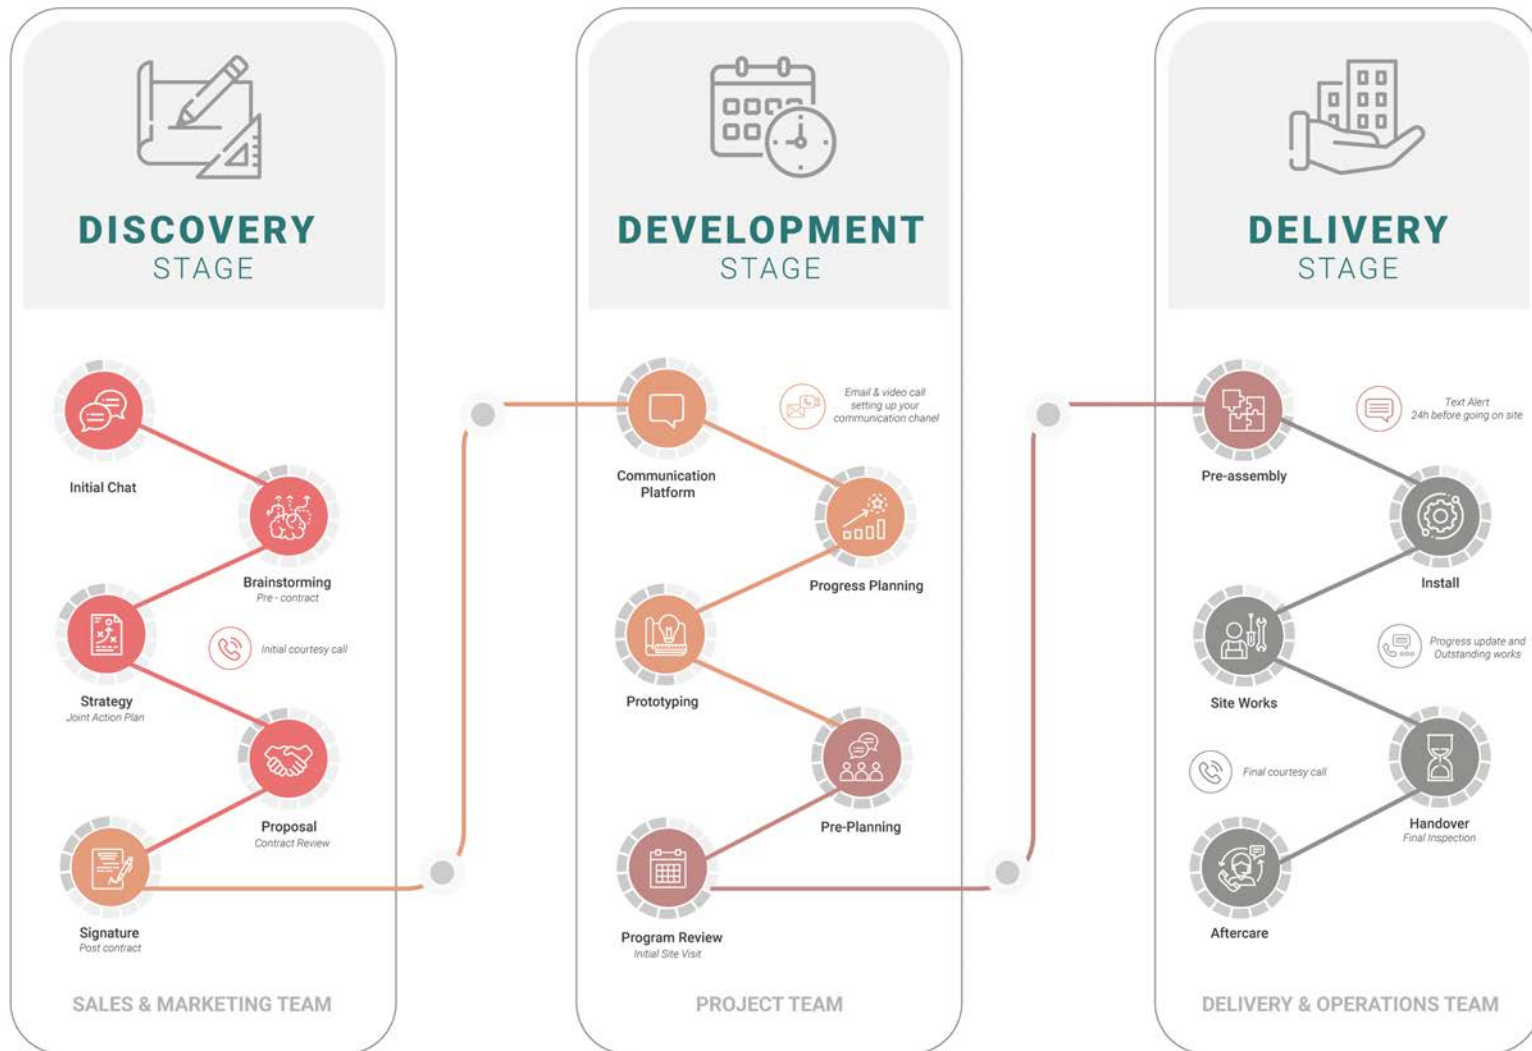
DISCOVERY
STAGE

Initial Chat

Brainstorming
Pre - contract

Initial courtesy call

Strategy
Joint Action Plan

Proposal
Contract Review

Signature
Post contract

SALES & MARKETING TEAM

DEVELOPMENT
STAGE

Communication Platform

Email & video call setting up your communication chanel

Progress Planning

Prototyping

Pre-Planning

Program Review
Initial Site Visit

PROJECT TEAM

DELIVERY
STAGE

Pre-assembly

Text Alert
24h before going on site

Install

Site Works

Progress update and Outstanding works

Final courtesy call

Handover
Final Inspection

Aftercare

DELIVERY & OPERATIONS TEAM